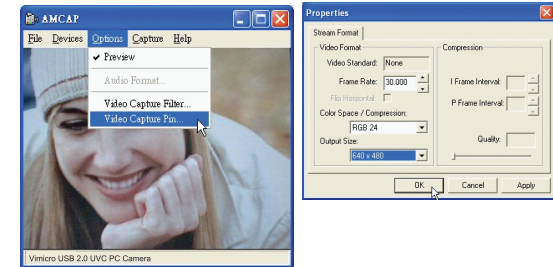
AMCAP

File Devices Options Capture Help

✔ Preview

Audio Format...

Video Capture Filter...

Video Capture Pin...

Vimicro USB 2.0 UVC PC Camera

Properties

Stream Format

Video Format

Video Standard: None

Frame Rate: 30.000

Flip Horizontal:

Color Space / Compression:

RGB 24

Output Size:

640 x 480

Compression

I Frame Interval:

P Frame Interval:

Quality:

OK Cancel Apply